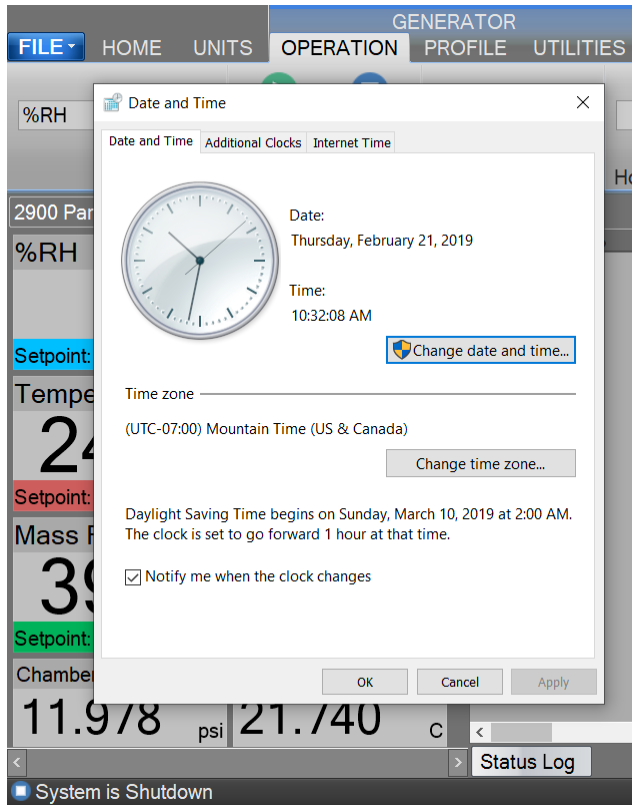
GENERATOR
FILE HOME UNITS OPERATION PROFILE UTILITIES

%RH

Ho

2900 Par

%RH

Setpoint:

Tempe
24

Setpoint:

Mass F
39

Setpoint:

Chamber
11.978 psi 21.740 C

Status Log

System is Shutdown

Date and Time

Date and Time | Additional Clocks | Internet Time

Date:
Thursday, February 21, 2019

Time:
10:32:08 AM

Change date and time...

Time zone

(UTC-07:00) Mountain Time (US & Canada)

Change time zone...

Daylight Saving Time begins on Sunday, March 10, 2019 at 2:00 AM. The clock is set to go forward 1 hour at that time.

Notify me when the clock changes

OK Cancel Apply